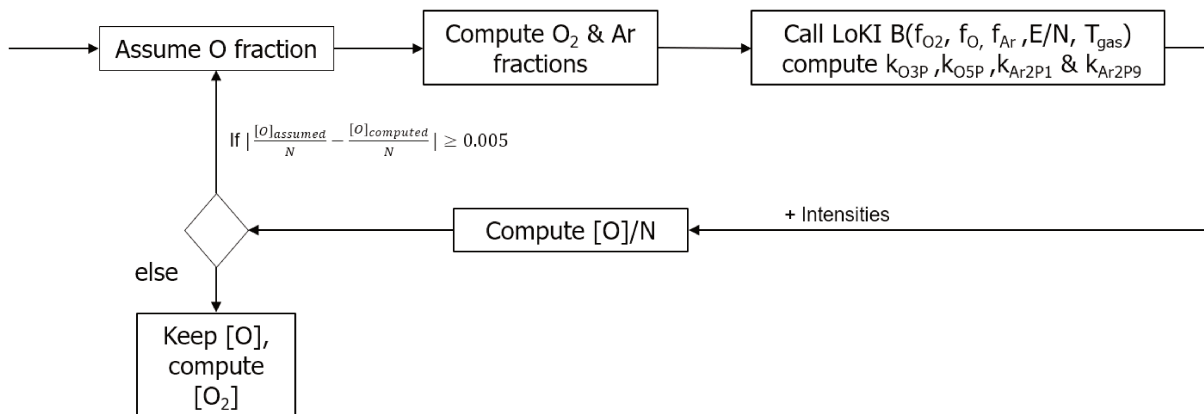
Assume O fraction

Compute $O_2$ & Ar fractions

Call LoKI B($f_{O2}$, $f_{O,}$ $f_{Ar}$ ,E/N, $T_{gas}$) compute $k_{O3P}$ ,$k_{O5P}$ ,$k_{Ar2P1}$ & $k_{Ar2P9}$

If $|\frac{[O]_{assumed}}{N} - \frac{[O]_{computed}}{N}| \geq 0.005$

+ Intensities

Compute [O]/N

else

Keep [O], compute [$O_2$]